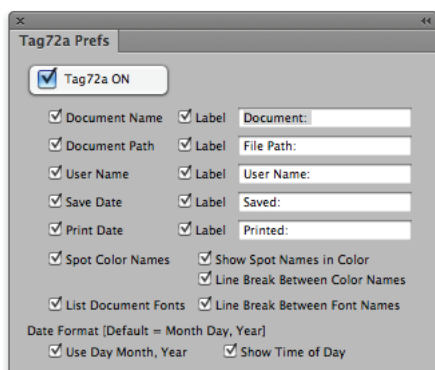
×

Tag72a Prefs

Tag72a ON

Document Name Label Document:

Document Path Label File Path:

User Name Label User Name:

Save Date Label Saved:

Print Date Label Printed:

Spot Color Names Show Spot Names in Color

Line Break Between Color Names

List Document Fonts Line Break Between Font Names

Date Format [Default = Month Day, Year]

Use Day Month, Year Show Time of Day